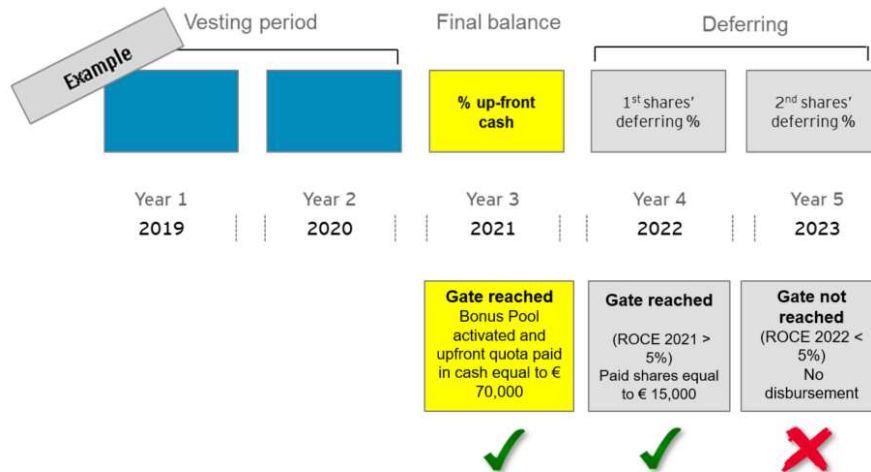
Example

Vesting period

Final balance

Deferring

% up-front cash

1$^{st}$ shares' deferring %

2$^{nd}$ shares' deferring %

Year 1
2019

Year 2
2020

Year 3
2021

Year 4
2022

Year 5
2023

Gate reached
Bonus Pool activated and upfront quota paid in cash equal to € 70,000

Gate reached
(ROCE 2021 > 5%)
Paid shares equal to € 15,000

Gate not reached
(ROCE 2022 < 5%)
No disbursement